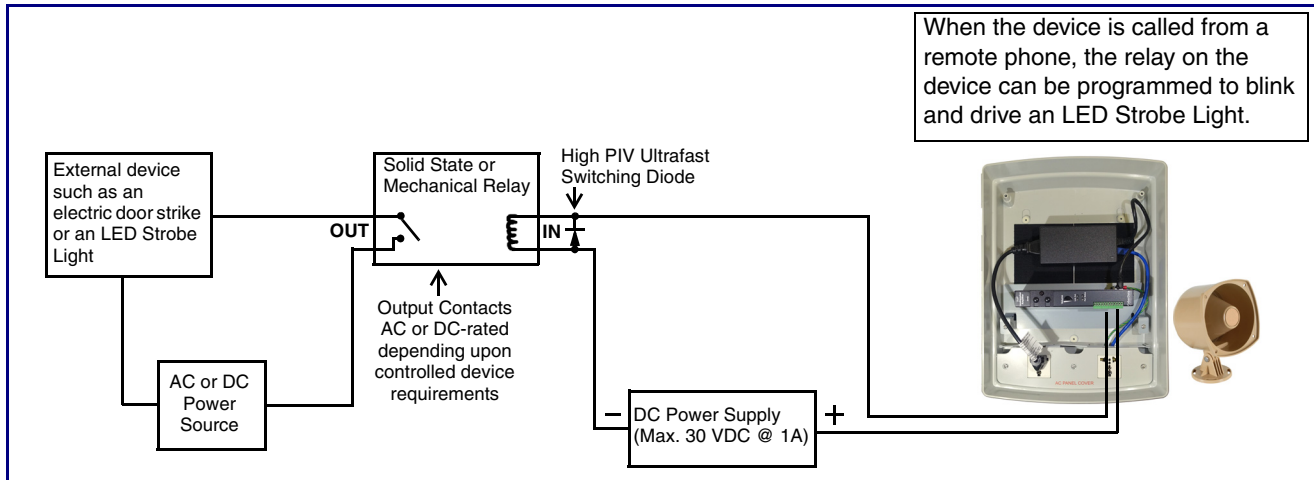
When the device is called from a remote phone, the relay on the device can be programmed to blink and drive an LED Strobe Light.

External device such as an electric door strike or an LED Strobe Light

Solid State or Mechanical Relay

High PIV Ultrafast Switching Diode

OUT

IN

Output Contacts AC or DC-rated depending upon controlled device requirements

AC or DC Power Source

−

DC Power Supply (Max. 30 VDC @ 1A)

+

AC PANEL COVER